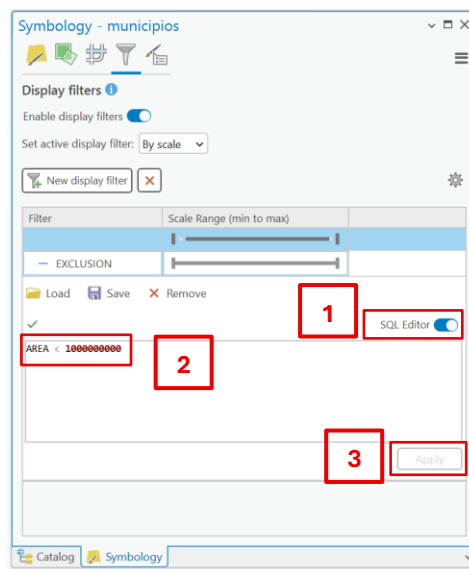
Symbology - municipios

Display filters

Enable display filters

Set active display filter: By scale

New display filter ✕

| Filter | Scale Range (min to max) |
|---|---|
| | |
| — EXCLUSION | |

Load Save ✕ Remove

1

SQL Editor

AREA < 1000000000

2

3

Apply

Catalog Symbology